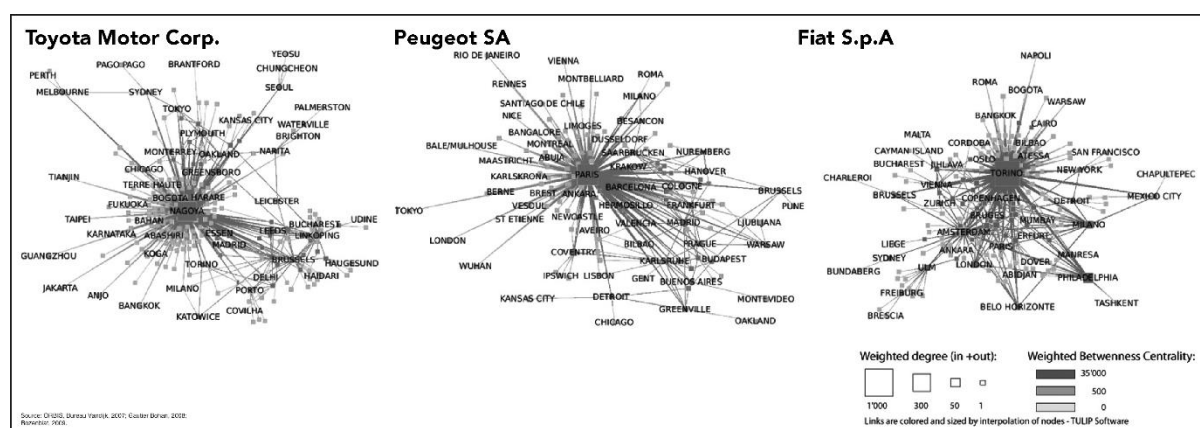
Toyota Motor Corp.

YEOSU
PERTH
PAGO PAGO
BRANTFORD
CHUNGCHEON
MELBOURNE
SYDNEY
SEOUL
TOKYO
PALMERSTON
KANSAS CITY
PLYMOUTH
WATERVILLE
BRIGHTON
OAKLAND
MONTERREY
NARITA
CHICAGO
GREENSBORO
TIANJIN
TERRE HAUTE
BOGOTA
HARARE
LEICESTER
FUKUOKA
NAGOYA
TAIPEI
BAHAN
BUCHAREST
UDINE
LEEDS
KARNATAKA
ABASHIRI
ESSEN
LINKOPING
MADRID
GUANGZHOU
KOGA
BRUSSELS
HAUGESUND
TORINO
DELHI
HAIDARI
JAKARTA
ANJO
MILANO
PORTO
BANGKOK
KATOWICE
COVILHA

Peugeot SA

RIO DE JANEIRO
VIENNA
ROMA
RENNES
MONTBELLIARD
MILANO
SANTIAGO DE CHILE
NICE
LIMOGES
BESANCON
BANGALORE
DUSSELDORF
BALE/MULHOUSE
MONTREAL
SAARBRUCKEN
NUREMBERG
MAASTRICHT
ABUJA
KRAKOW
HANOVER
KARLSKRONA
PARIS
BARCELONA
COLOGNE
BERNE
BREST
ANKARA
BRUSSELS
VESOUL
HERMOSILLO
FRANKFURT
PUNE
TOKYO
ST ETIENNE
NEWCASTLE
VALENCIA
MADRID
LJUBLJANA
AVEIRO
LONDON
BILBAO
PRAGUE
WARSAW
COVENTRY
KARLSRUHE
BUDAPEST
WUHAN
IPSWICH
LISBON
GENT
BUENOS AIRES
KANSAS CITY
DETROIT
MONTEVIDEO
GREENVILLE
OAKLAND
CHICAGO

Fiat S.p.A

NAPOLI
ROMA
BOGOTA
WARSAW
BANGKOK
CAIRO
MALTA
CORDOBA
BILBAO
CAYMAN ISLAND
OSLO
ATESSA
SAN FRANCISCO
BUCHAREST
JIHLAVA
CHARLEROI
TORINO
NEW YORK
CHAPULTEPEC
BRUSSELS
VIENNA
ZURICH
COPENHAGEN
DETROIT
MEXICO CITY
BRUGES
MUMBAI
MILANO
AMSTERDAM
ERFURT
LIEGE
ANKARA
PARIS
MANRESA
SYDNEY
LONDON
DOVER
BUNDABERG
ULM
ABIDJAN
PHILADELPHIA
FREIBURG
BELO HORIZONTE
TASHKENT
BRESCIA

Weighted degree (in +out):
1'000 300 50 1

Weighted Betwenness Centrality:
35'000
500
0

Links are colored and sized by interpolation of nodes - TULIP Software

Source: ORBIS, Bureau Van Dijk, 2007; Céline Rozenblat, 2008.